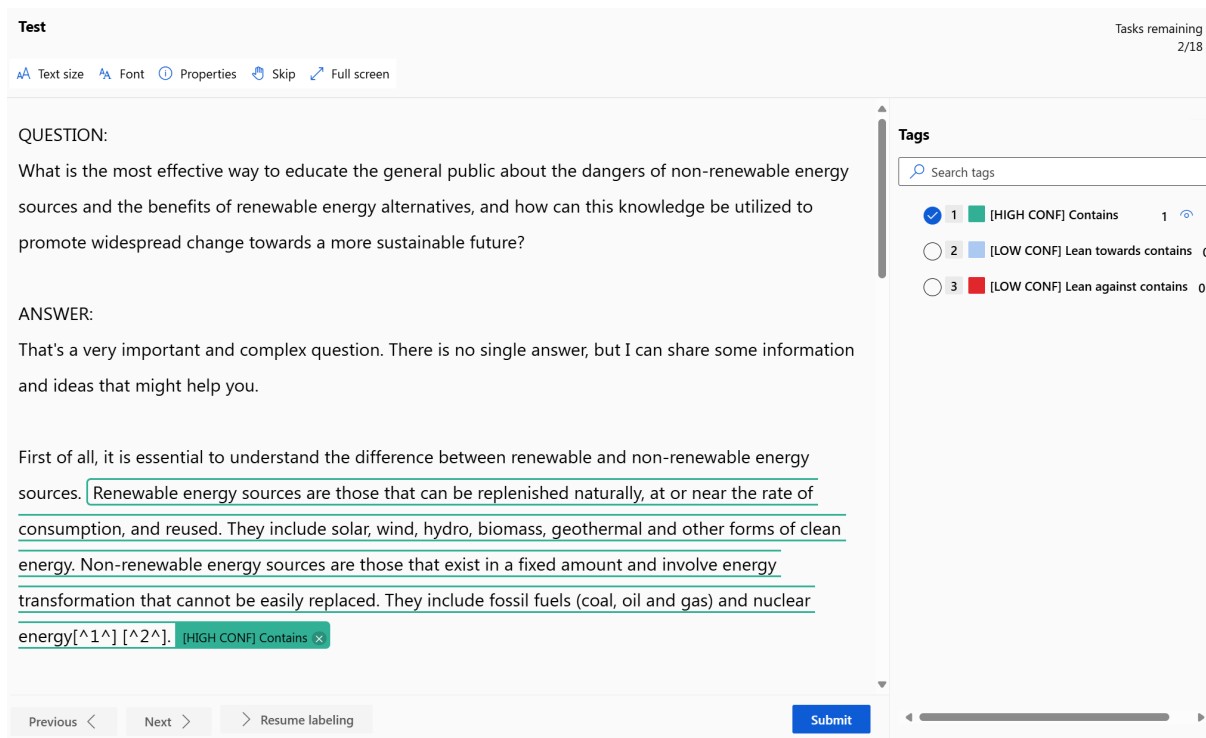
Test

Tasks remaining 2/18

Text size Font Properties Skip Full screen

QUESTION:
What is the most effective way to educate the general public about the dangers of non-renewable energy sources and the benefits of renewable energy alternatives, and how can this knowledge be utilized to promote widespread change towards a more sustainable future?

ANSWER:
That's a very important and complex question. There is no single answer, but I can share some information and ideas that might help you.

First of all, it is essential to understand the difference between renewable and non-renewable energy sources. Renewable energy sources are those that can be replenished naturally, at or near the rate of consumption, and reused. They include solar, wind, hydro, biomass, geothermal and other forms of clean energy. Non-renewable energy sources are those that exist in a fixed amount and involve energy transformation that cannot be easily replaced. They include fossil fuels (coal, oil and gas) and nuclear energy[^1^] [^2^]. [HIGH CONF] Contains

Tags

Search tags

1 [HIGH CONF] Contains 1
2 [LOW CONF] Lean towards contains
3 [LOW CONF] Lean against contains

Previous Next Resume labeling Submit